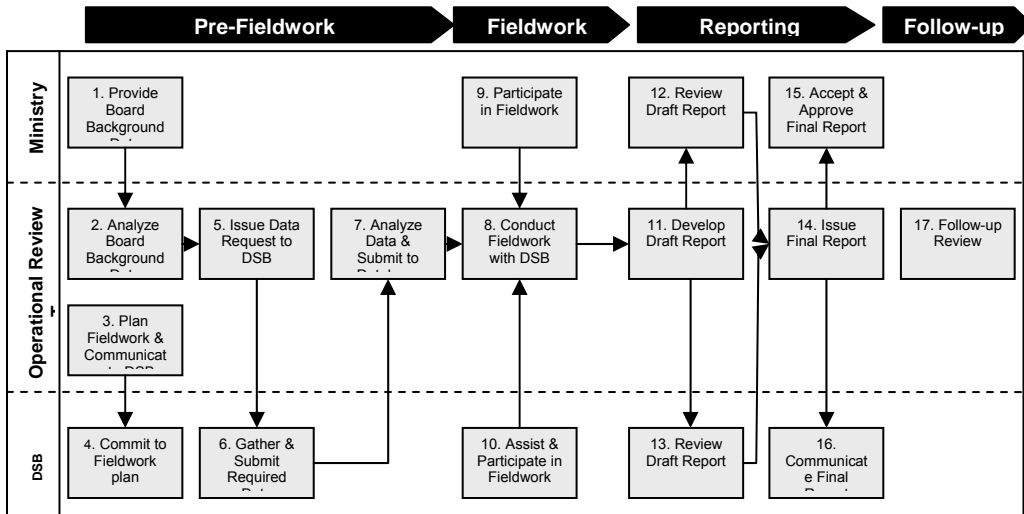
Pre-Fieldwork

Fieldwork

Reporting

Follow-up

Ministry

Operational Review

DSB

1. Provide Board Background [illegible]

2. Analyze Board Background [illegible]

3. Plan Fieldwork & Communicat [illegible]

4. Commit to Fieldwork plan

5. Issue Data Request to DSB

6. Gather & Submit Required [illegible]

7. Analyze Data & Submit to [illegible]

9. Participate in Fieldwork

8. Conduct Fieldwork with DSB

10. Assist & Participate in Fieldwork

12. Review Draft Report

11. Develop Draft Report

13. Review Draft Report

15. Accept & Approve Final Report

14. Issue Final Report

16. Communicat e Final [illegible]

17. Follow-up Review